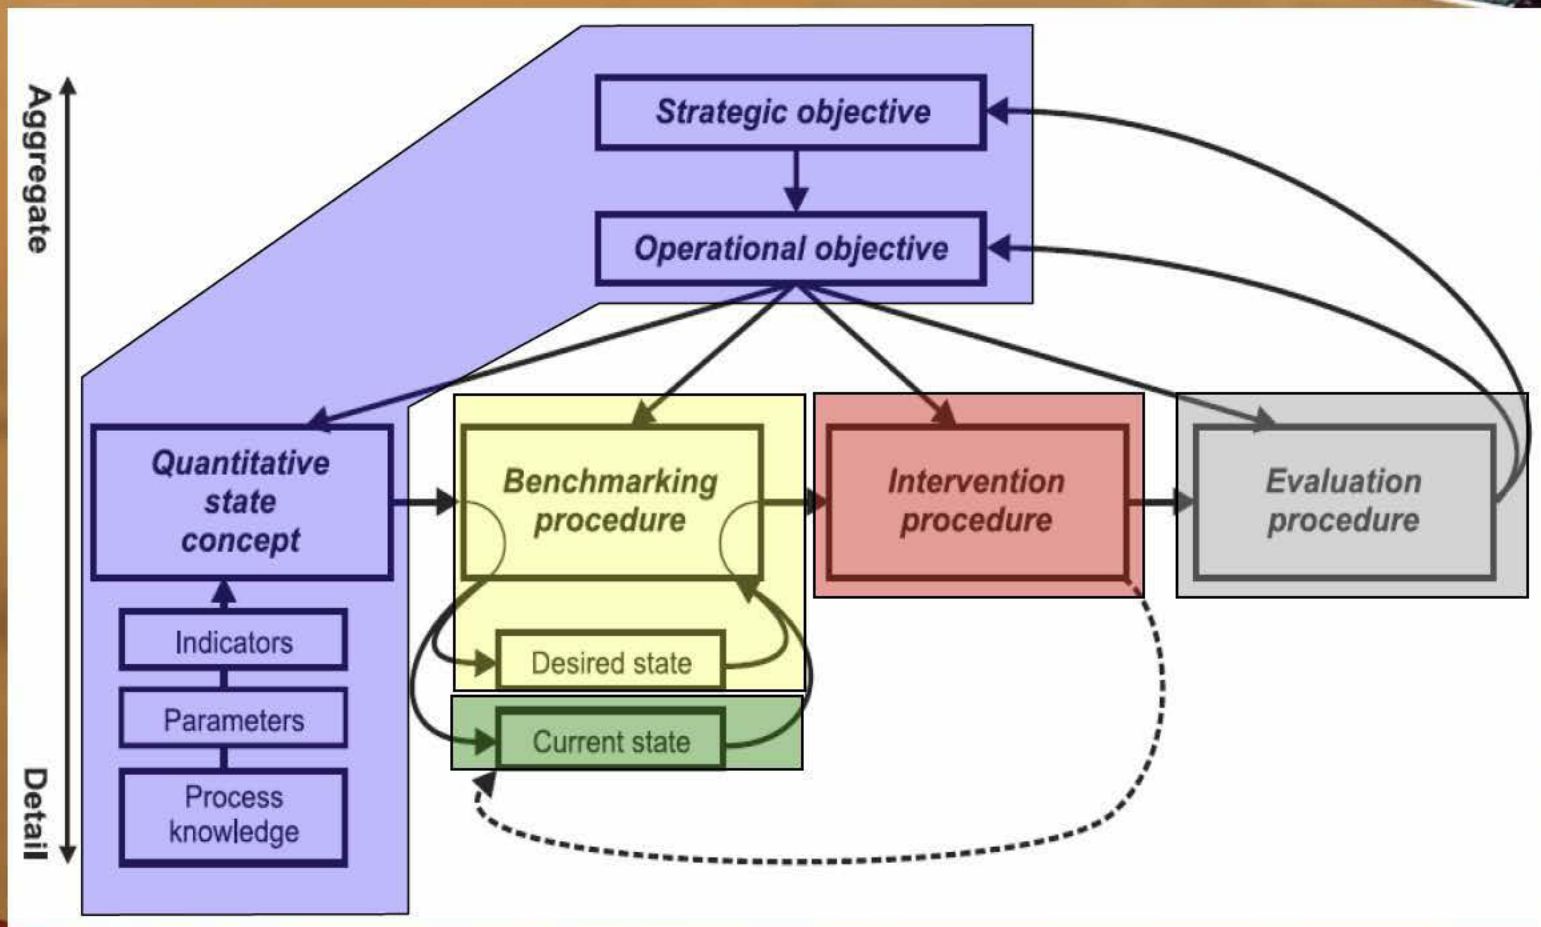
Aggregate

Detail

Strategic objective

Operational objective

Quantitative state concept

Indicators

Parameters

Process knowledge

Benchmarking procedure

Desired state

Current state

Intervention procedure

Evaluation procedure